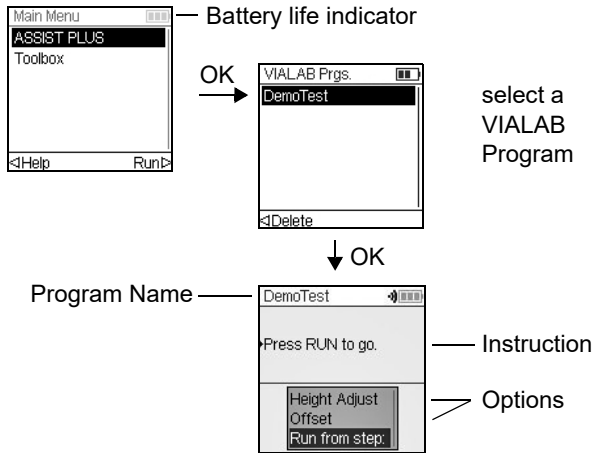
Main Menu
ASSIST PLUS
Toolbox
◁Help Run▷

Battery life indicator

OK

VIALAB Prgs.
DemoTest
◁Delete

select a VIALAB Program

OK

Program Name

DemoTest
Press RUN to go.

Instruction

Height Adjust
Offset
Run from step:

Options